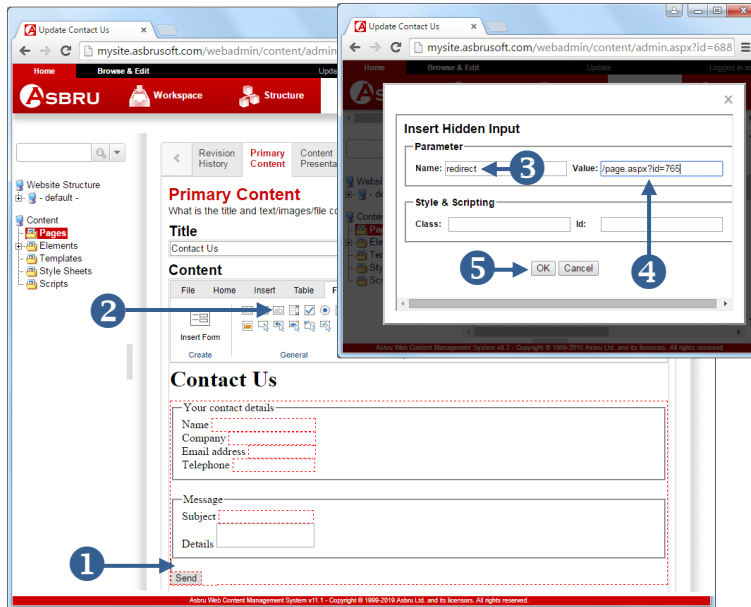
Update Contact Us

mysite.asbrusoft.com/webadmin/content/admin

Home
Browse & Edit
Update

ASBRU
Workspace
Structure

Website Structure
- default -
Content
Pages
Elements
Templates
Style Sheets
Scripts

Revision History
Primary Content
Content Presentation

Primary Content
What is the title and text/images/file co

Title
Contact Us

Content
File
Home
Insert
Table
Insert Form
Create
General

Contact Us
Your contact details
Name
Company
Email address
Telephone

Message
Subject
Details

Send

Asbru Web Content Management System v11.1 - Copyright © 1999-2019 Asbru Ltd. and its licensors. All rights reserved.

Update Contact Us

mysite.asbrusoft.com/webadmin/content/admin.aspx?id=688

Home
Browse & Edit
Update
Logged in a

Insert Hidden Input
Parameter
Name: redirect
Value: /page.aspx?id=765
Style & Scripting
Class:
Id:
OK
Cancel

Asbru Web Content Management System v9.2 - Copyright © 1999-2015 Asbru Ltd. and its licensors. All rights reserved.

1
2
3
4
5